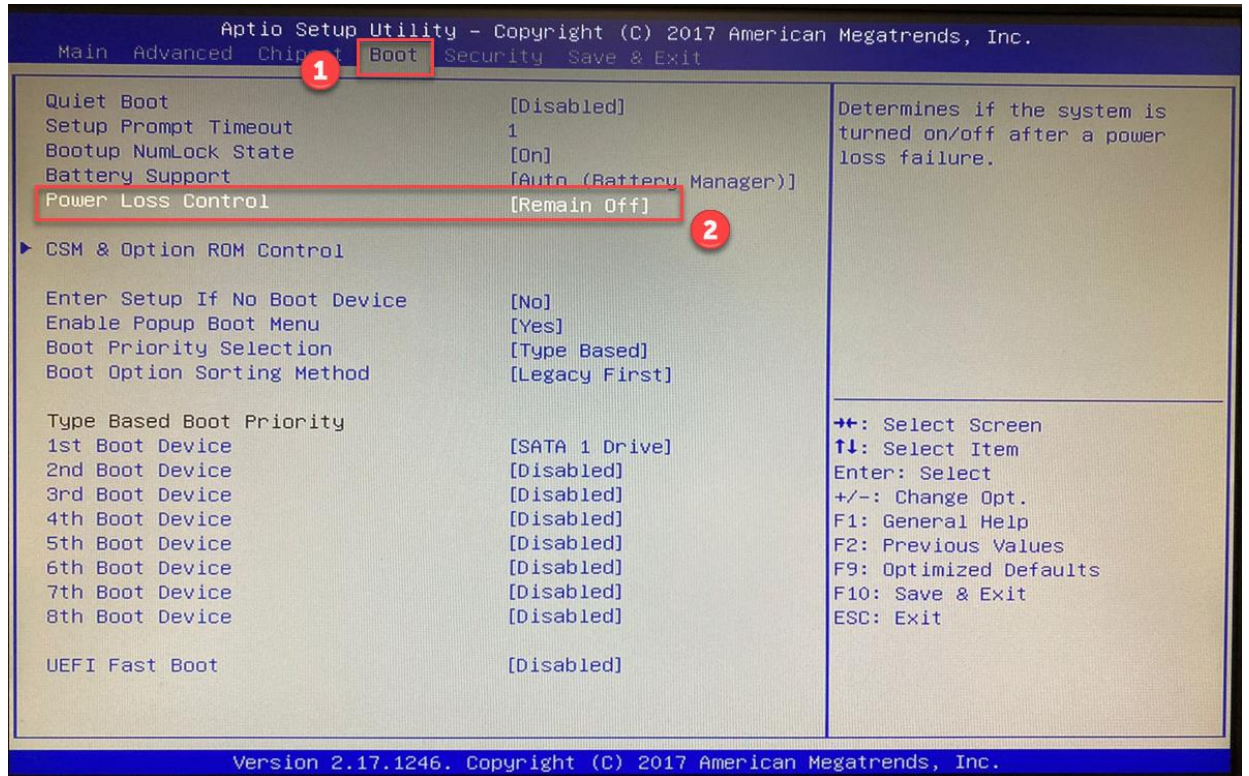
Aptio Setup Utility – Copyright (C) 2017 American Megatrends, Inc.
Main Advanced Chip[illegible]t Boot Security Save & Exit

1

| | |
|---|---|
| Quiet Boot | [Disabled] |
| Setup Prompt Timeout | 1 |
| Bootup NumLock State | [On] |
| Battery Support | [Auto (Battery Manager)] |
| Power Loss Control | [Remain Off] |

2

► CSM & Option ROM Control

| | |
|---|---|
| Enter Setup If No Boot Device | [No] |
| Enable Popup Boot Menu | [Yes] |
| Boot Priority Selection | [Type Based] |
| Boot Option Sorting Method | [Legacy First] |

Type Based Boot Priority

| | |
|---|---|
| 1st Boot Device | [SATA 1 Drive] |
| 2nd Boot Device | [Disabled] |
| 3rd Boot Device | [Disabled] |
| 4th Boot Device | [Disabled] |
| 5th Boot Device | [Disabled] |
| 6th Boot Device | [Disabled] |
| 7th Boot Device | [Disabled] |
| 8th Boot Device | [Disabled] |

UEFI Fast Boot [Disabled]

Determines if the system is turned on/off after a power loss failure.

→←: Select Screen
↑↓: Select Item
Enter: Select
+/-: Change Opt.
F1: General Help
F2: Previous Values
F9: Optimized Defaults
F10: Save & Exit
ESC: Exit

Version 2.17.1246. Copyright (C) 2017 American Megatrends, Inc.